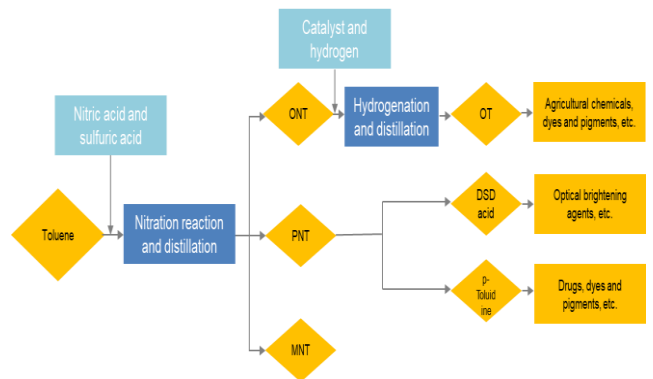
Catalyst and hydrogen

Nitric acid and sulfuric acid

ONT

Hydrogenation and distillation

OT

Agricultural chemicals, dyes and pigments, etc.

Toluene

Nitration reaction and distillation

PNT

DSD acid

Optical brightening agents, etc.

p-Toluidine

Drugs, dyes and pigments, etc.

MNT